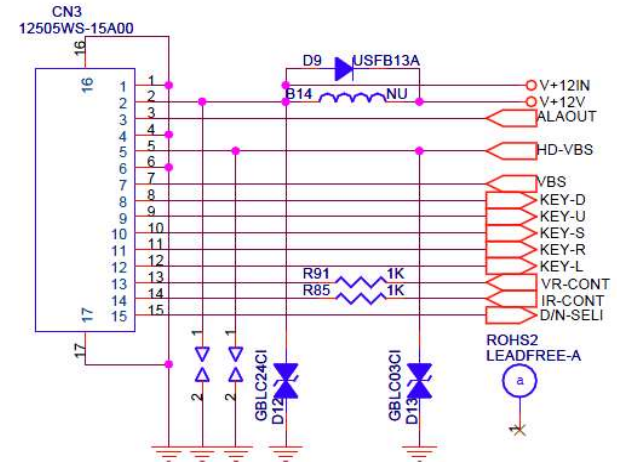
CN3
12505WS-15A00

16
16
1
2
3
4
5
6
7
8
9
10
11
12
13
14
15
17

1
2
3
4
5
6
7
8
9
10
11
12
13
14
15

17

D9 USFB13A
B14 NU

V+12IN
V+12V
ALAOUT
HD-VBS
VBS
KEY-D
KEY-U
KEY-S
KEY-R
KEY-L
VR-CONT
IR-CONT
D/N-SELI

R91 1K
R85 1K

1
2
1
2

GBLC24CI
D12

GBLC03CI
D13

ROHS2
LEADFREE-A
a
1